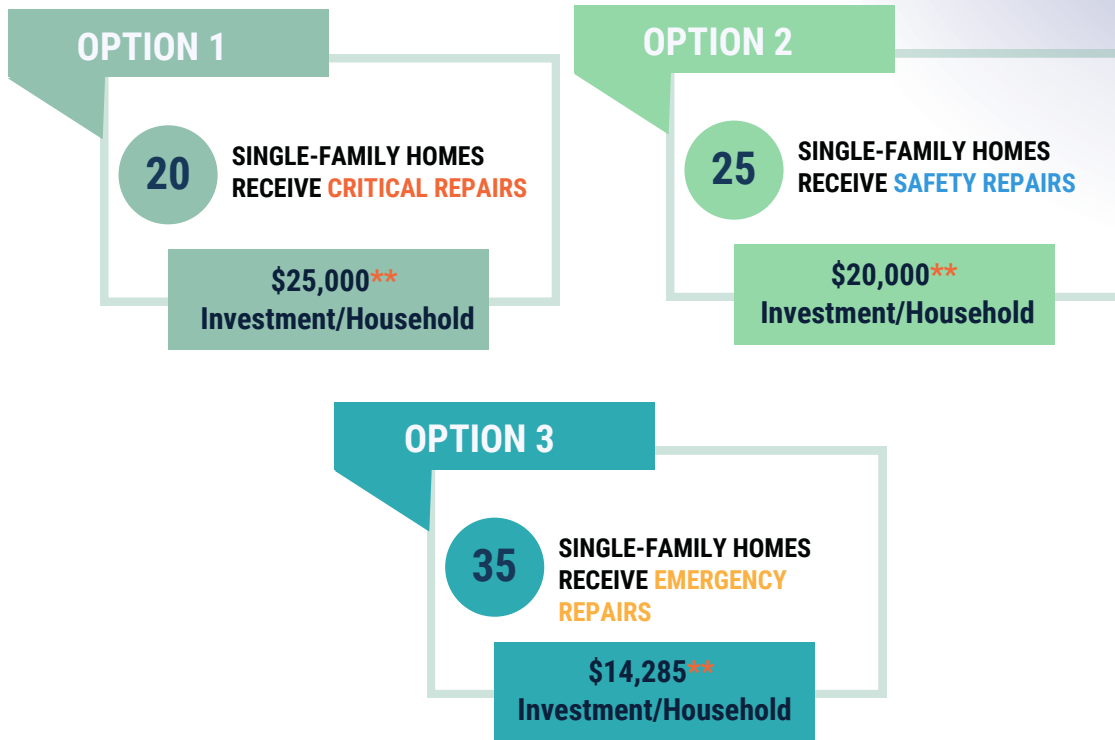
OPTION 1

20 SINGLE-FAMILY HOMES RECEIVE CRITICAL REPAIRS

$25,000** Investment/Household

OPTION 2

25 SINGLE-FAMILY HOMES RECEIVE SAFETY REPAIRS

$20,000** Investment/Household

OPTION 3

35 SINGLE-FAMILY HOMES RECEIVE EMERGENCY REPAIRS

$14,285** Investment/Household